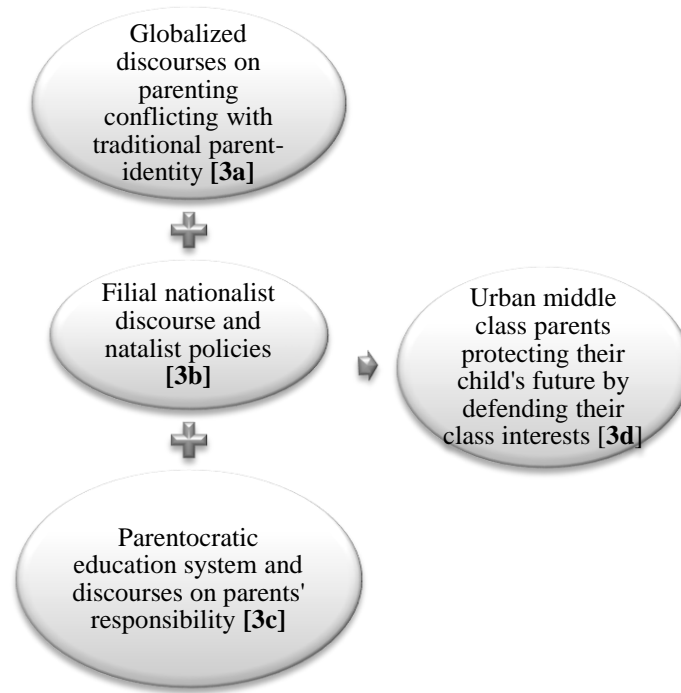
Globalized discourses on parenting conflicting with traditional parent-identity **[3a]**

Filial nationalist discourse and natalist policies **[3b]**

Urban middle class parents protecting their child's future by defending their class interests [**3d**]

Parentocratic education system and discourses on parents' responsibility **[3c]**